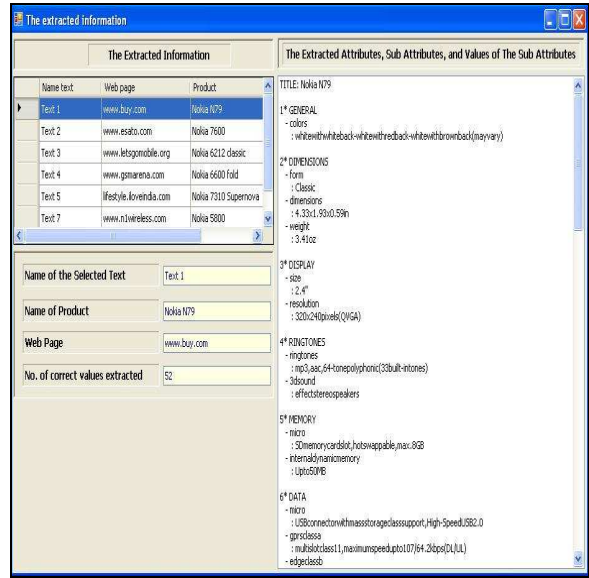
The extracted information

The Extracted Information

| Name text | Web page | Product |
|---|---|---|
| Text 1 | www.buy.com | Nokia N79 |
| Text 2 | www.esato.com | Nokia 7600 |
| Text 3 | www.letsgomobile.org | Nokia 6212 classic |
| Text 4 | www.gsmarena.com | Nokia 6600 fold |
| Text 5 | lifestyle.iloveindia.com | Nokia 7310 Supernova |
| Text 7 | www.n1wireless.com | Nokia 5800 |

Name of the Selected Text: Text 1

Name of Product: Nokia N79

Web Page: www.buy.com

No. of correct values extracted: 52

The Extracted Attributes, Sub Attributes, and Values of The Sub Attributes

TITLE: Nokia N79

1* GENERAL
- colors
: whitewithwhiteback-whitewithredback-whitewithbrownback(mayvary)

2* DIMENSIONS
- form
: Classic
- dimensions
: 4.33x1.93x0.59in
- weight
: 3.41oz

3* DISPLAY
- size
: 2.4"
- resolution
: 320x240pixels(QVGA)

4* RINGTONES
- ringtones
: mp3,aac,64-tonepolyphonic(33built-intones)
- 3dsound
: effectstereospeakers

5* MEMORY
- micro
: SDmemorycardslot,hotswappable,max.8GB
- internaldynamicmemory
: Upto50MB

6* DATA
- micro
: USBconnectorwithmassstorageclasssupport,High-SpeedUSB2.0
- gprsclassa
: multislotclass11,maximumspeedupto107/64.2kbps(DL/UL)
- edgeclassb